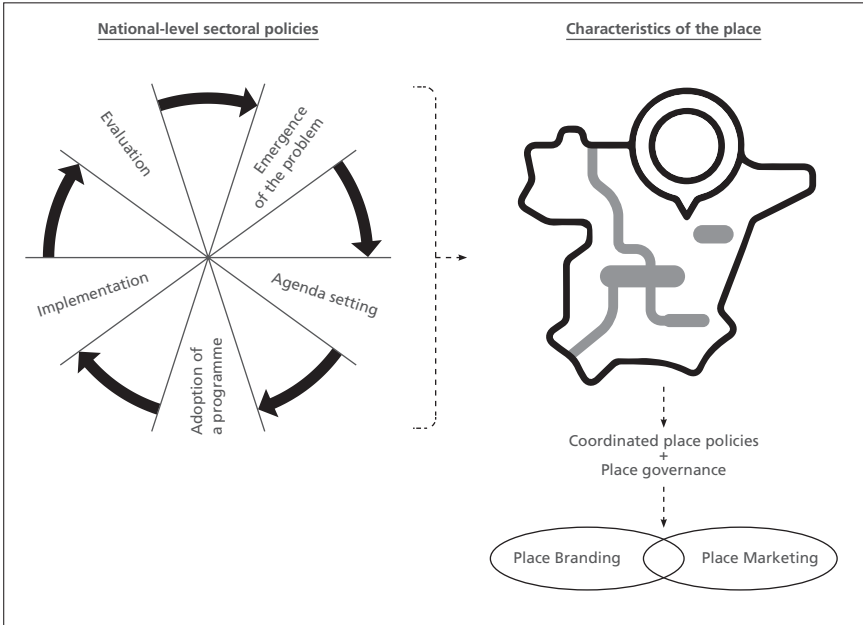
National-level sectoral policies

Evaluation

Emergence of the problem

Agenda setting

Adoption of a programme

Implementation

Characteristics of the place

Coordinated place policies
+
Place governance

Place Branding

Place Marketing